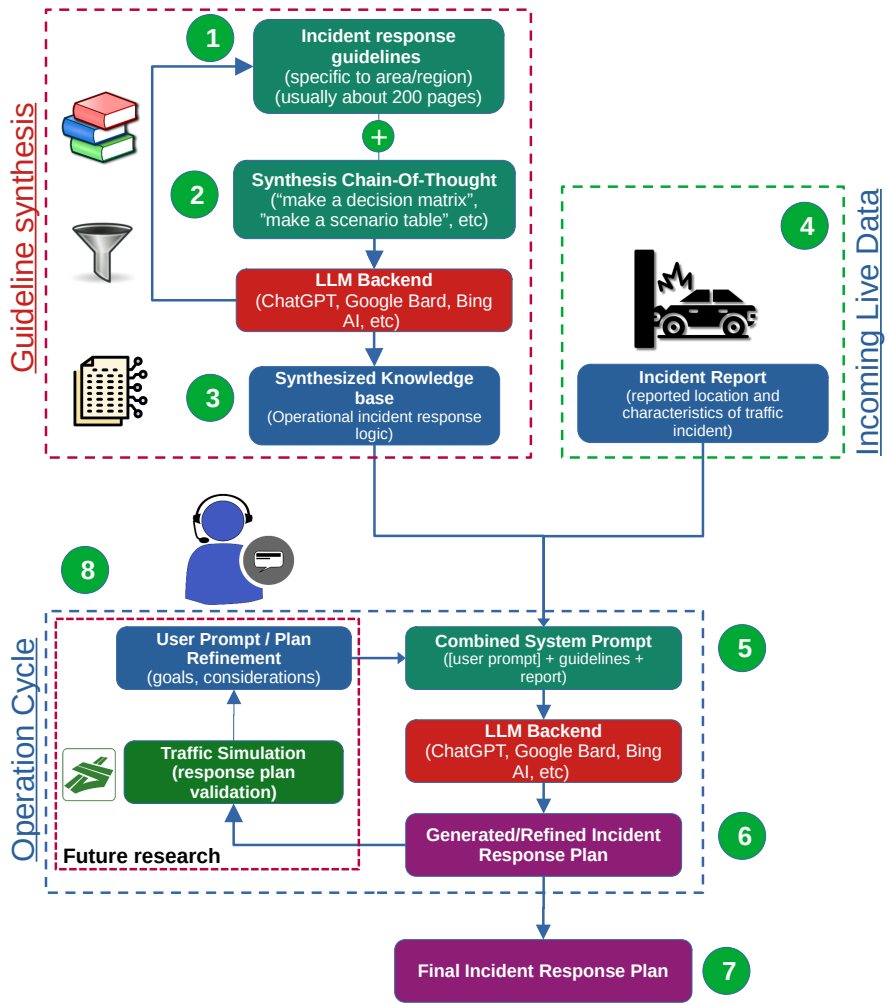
Guideline synthesis

1

Incident response guidelines
(specific to area/region)
(usually about 200 pages)

+

2

Synthesis Chain-Of-Thought
("make a decision matrix", "make a scenario table", etc)

LLM Backend
(ChatGPT, Google Bard, Bing AI, etc)

3

Synthesized Knowledge base
(Operational incident response logic)

Incoming Live Data

4

Incident Report
(reported location and characteristics of traffic incident)

8

Operation Cycle

User Prompt / Plan Refinement
(goals, considerations)

Traffic Simulation
(response plan validation)

Future research

5

Combined System Prompt
([user prompt] + guidelines + report)

LLM Backend
(ChatGPT, Google Bard, Bing AI, etc)

6

Generated/Refined Incident Response Plan

Final Incident Response Plan

7